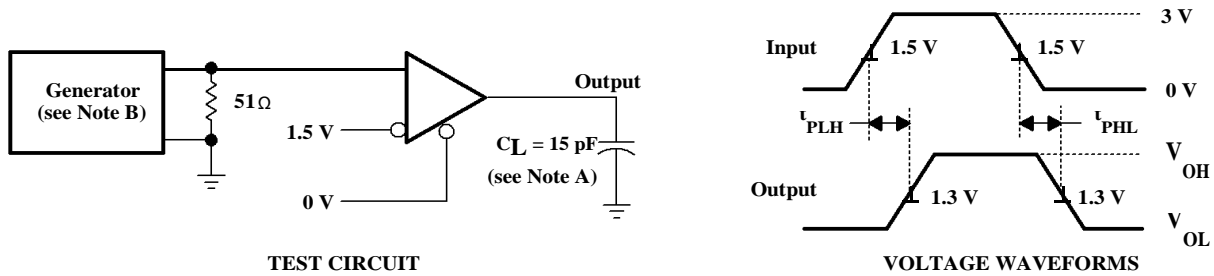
Generator (see Note B)

51Ω

1.5 V

0 V

Output

$C_L$ = 15 pF (see Note A)

TEST CIRCUIT

Input

1.5 V

1.5 V

3 V

0 V

$t_{PLH}$

$t_{PHL}$

Output

1.3 V

1.3 V

$V_{OH}$

$V_{OL}$

VOLTAGE WAVEFORMS